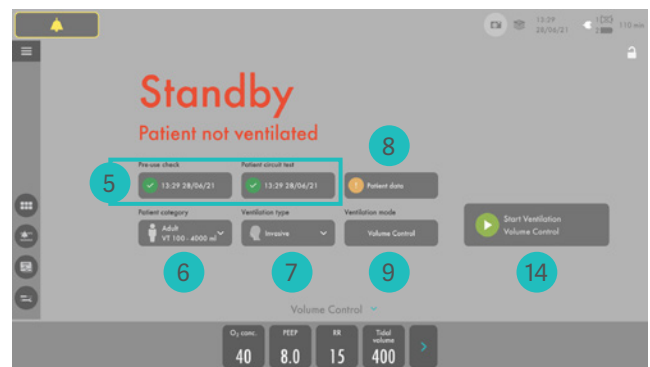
13:29 28/06/21

110 min

Standby

Patient not ventilated

5

Pre-use check

13:29 28/06/21

Patient circuit test

13:29 28/06/21

8

Patient data

Patient category

Adult VT 100 - 4000 ml

Ventilation type

Invasive

Ventilation mode

Volume Control

Start Ventilation Volume Control

6

7

9

14

Volume Control

| $O_2$ conc. | PEEP | RR | Tidal volume |
|---|---|---|---|
| 40 | 8.0 | 15 | 400 |